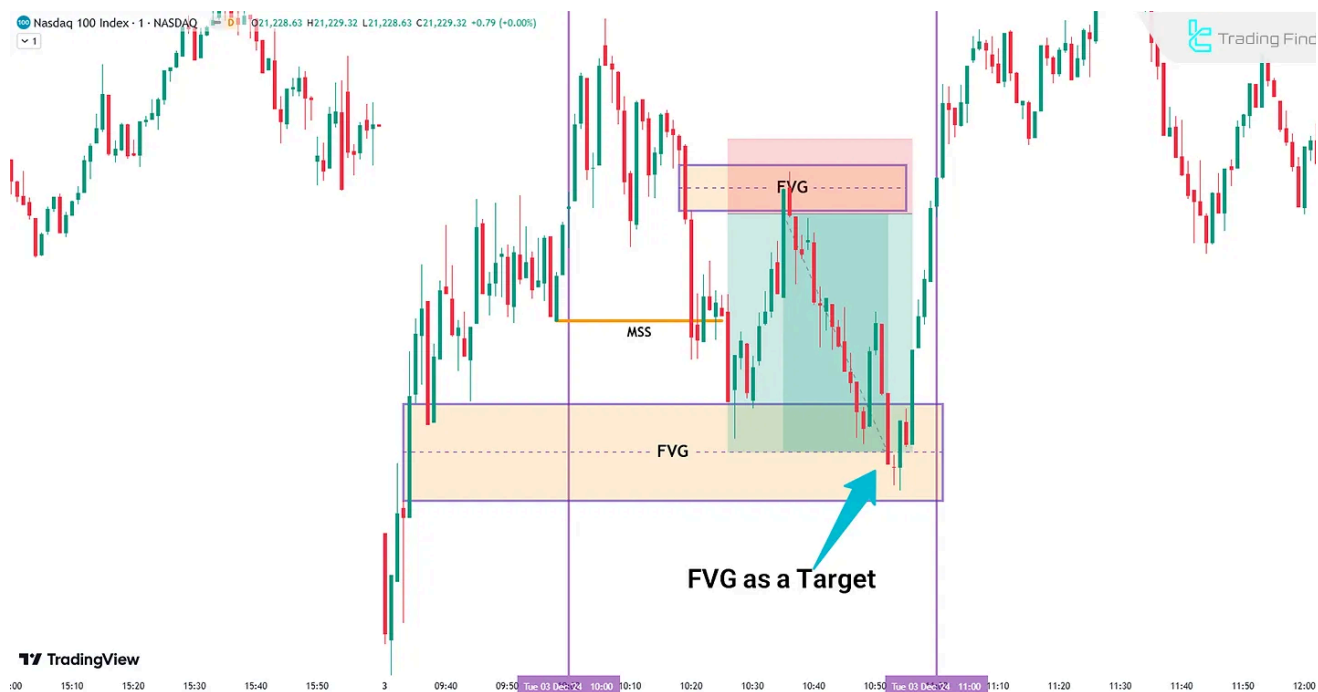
Nasdaq 100 Index · 1 · NASDAQ O21,228.63 H21,229.32 L21,228.63 C21,229.32 +0.79 (+0.00%)
1

Trading Finder

FVG

MSS

FVG

FVG as a Target

TradingView

:00 15:10 15:20 15:30 15:40 15:50 3 09:40 09:50 Tue 03 Dec '24 10:00 10:10 10:20 10:30 10:40 10:50 Tue 03 Dec '24 11:00 11:10 11:20 11:30 11:40 11:50 12:00